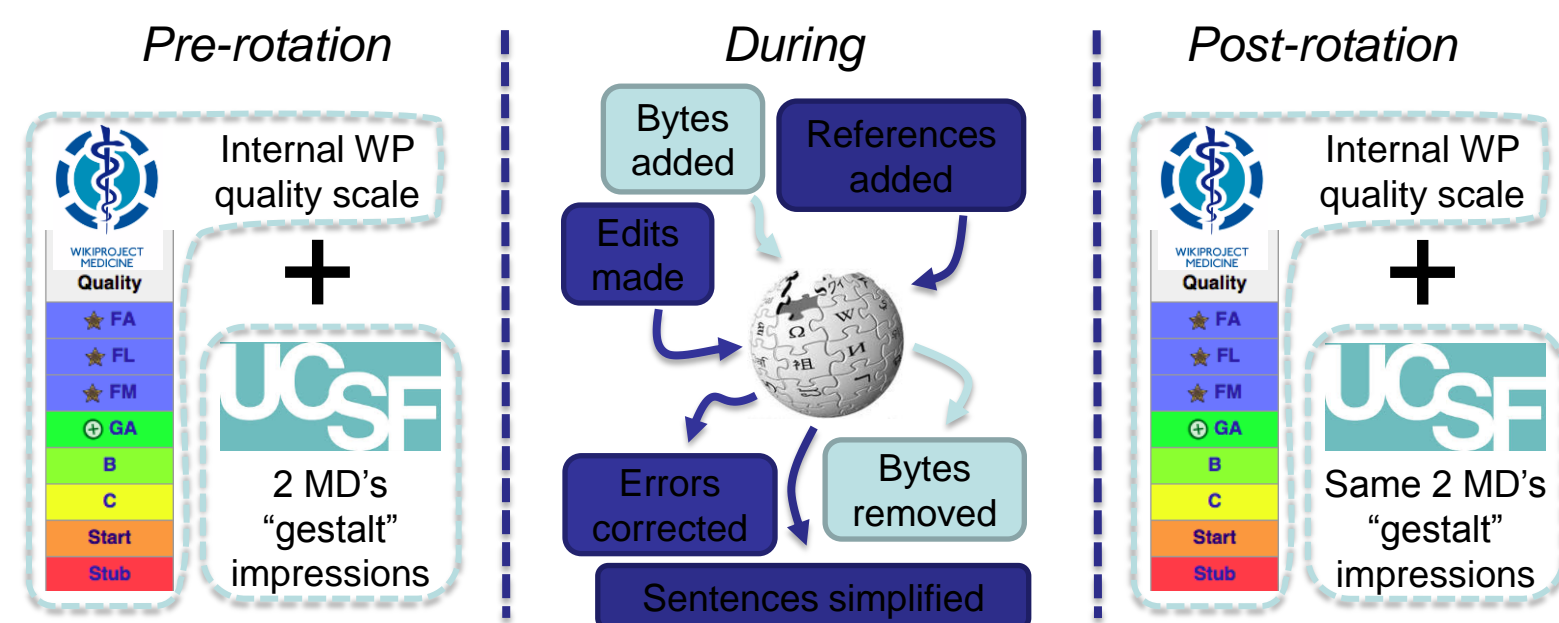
Pre-rotation

Internal WP quality scale

WIKIPROJECT MEDICINE
Quality
FA
FL
FM
GA
B
C
Start
Stub

+

UCSF

2 MD's "gestalt" impressions

During

Bytes added

References added

Edits made

Ω W
И

Errors corrected

Bytes removed

Sentences simplified

Post-rotation

Internal WP quality scale

WIKIPROJECT MEDICINE
Quality
FA
FL
FM
GA
B
C
Start
Stub

+

UCSF

Same 2 MD's "gestalt" impressions